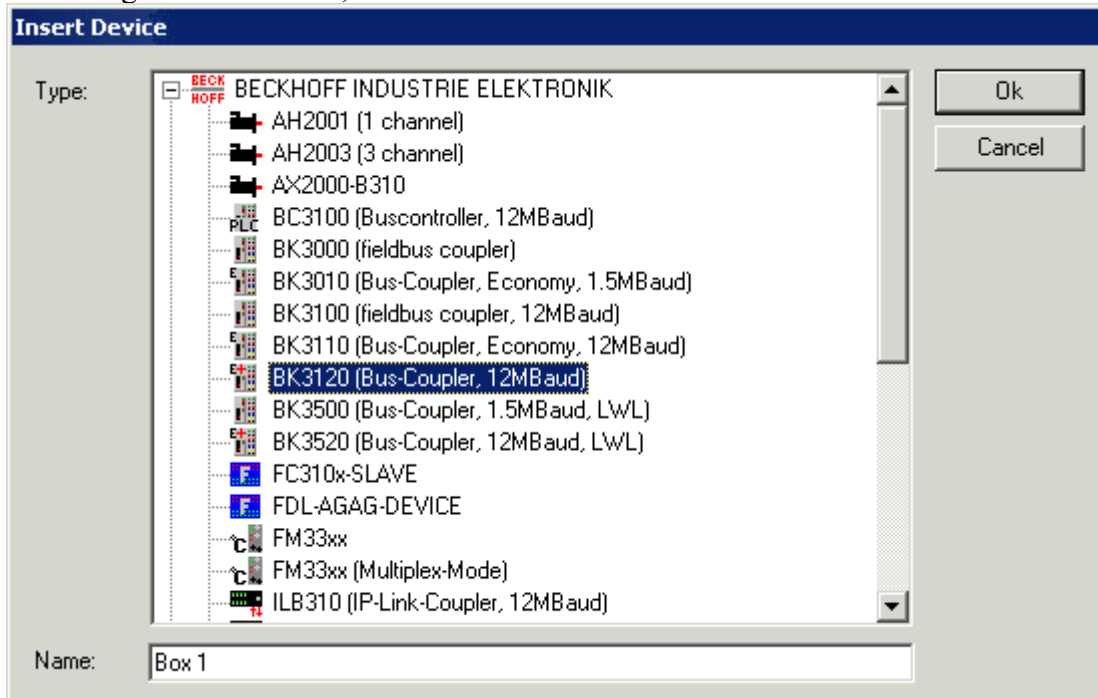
Insert Device

Type:

BECK HOFF BECKHOFF INDUSTRIE ELEKTRONIK
AH2001 (1 channel)
AH2003 (3 channel)
AX2000-B310
PLC BC3100 (Buscontroller, 12MBaud)
BK3000 (fieldbus coupler)
BK3010 (Bus-Coupler, Economy, 1.5MBaud)
BK3100 (fieldbus coupler, 12MBaud)
BK3110 (Bus-Coupler, Economy, 12MBaud)
BK3120 (Bus-Coupler, 12MBaud)
BK3500 (Bus-Coupler, 1.5MBaud, LWL)
BK3520 (Bus-Coupler, 12MBaud, LWL)
FC310x-SLAVE
FDL-AGAG-DEVICE
FM33xx
FM33xx (Multiplex-Mode)
ILB310 (IP-Link-Coupler, 12MBaud)

Ok

Cancel

Name: Box 1